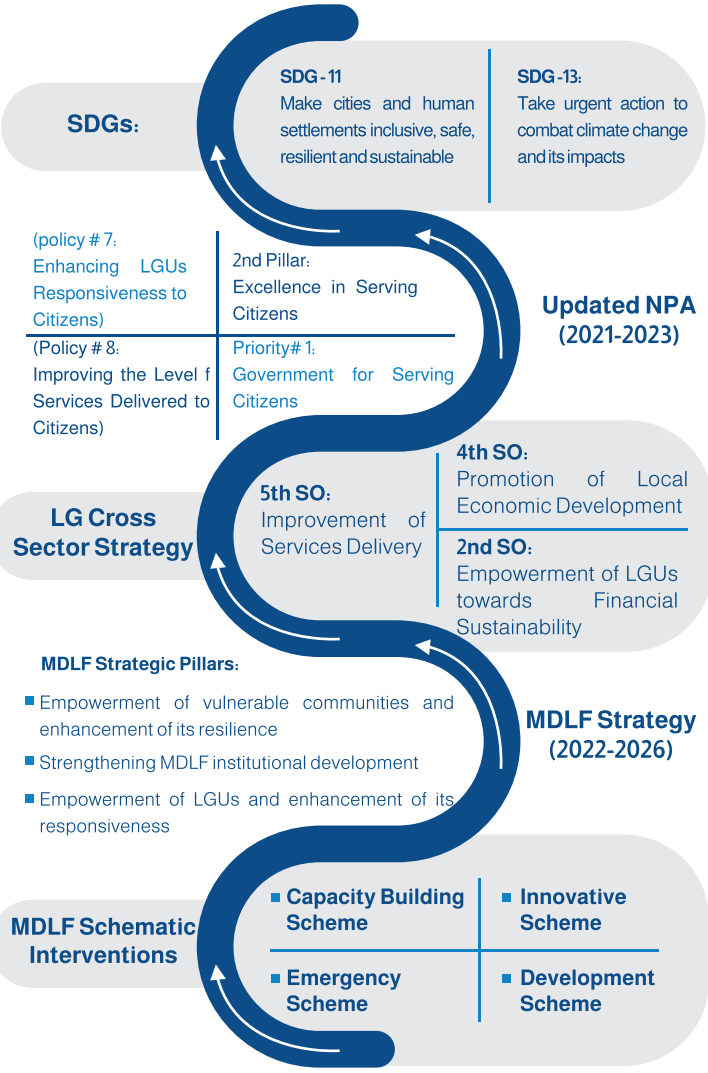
SDGs:

SDG - 11
Make cities and human settlements inclusive, safe, resilient and sustainable

SDG -13:
Take urgent action to combat climate change and its impacts

(policy # 7:
Enhancing LGUs Responsiveness to Citizens)

2nd Pillar:
Excellence in Serving Citizens

(Policy # 8:
Improving the Level f Services Delivered to Citizens)

Priority# 1:
Government for Serving Citizens

Updated NPA
(2021-2023)

LG Cross Sector Strategy

5th SO:
Improvement of Services Delivery

4th SO:
Promotion of Local Economic Development

2nd SO:
Empowerment of LGUs towards Financial Sustainability

MDLF Strategic Pillars:

Empowerment of vulnerable communities and enhancement of its resilience

Strengthening MDLF institutional development

Empowerment of LGUs and enhancement of its responsiveness

MDLF Strategy
(2022-2026)

MDLF Schematic Interventions

Capacity Building Scheme

Innovative Scheme

Emergency Scheme

Development Scheme